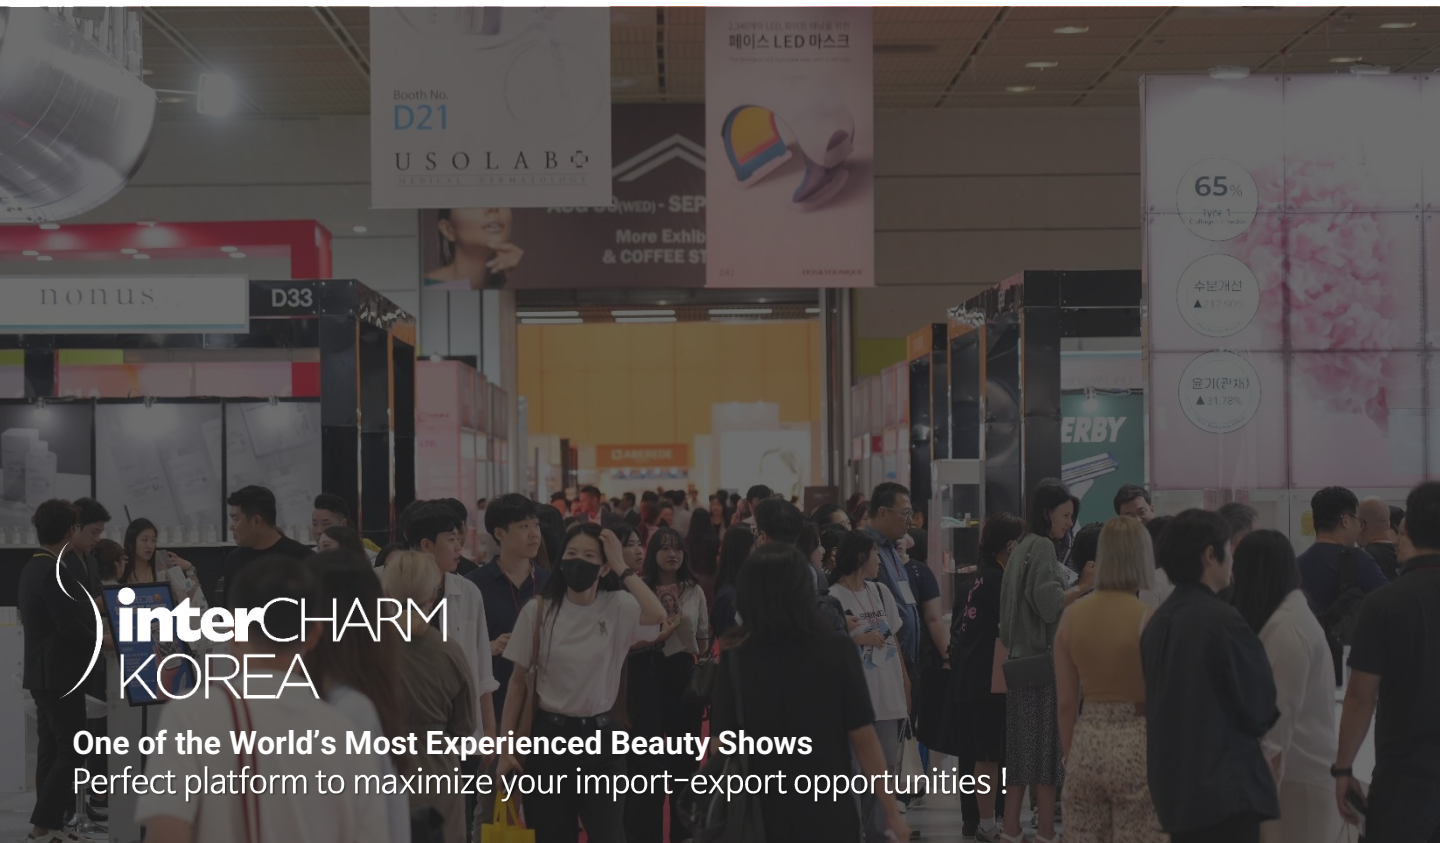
Booth No.
D21
USOLAB
AUG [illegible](WED) - SEP
More Exhib
& COFFEE ST
페이스 LED 마스크
nonus
D33
65%
수분개선
윤기(광채)
ERBY

interCHARM
KOREA
One of the World's Most Experienced Beauty Shows
Perfect platform to maximize your import-export opportunities !